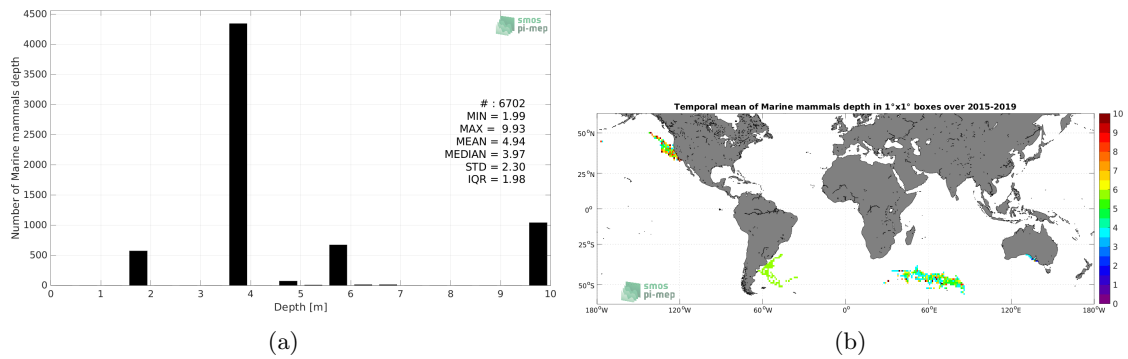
4500
4000
3500
3000
2500
2000
1500
1000
500
0
Number of Marine mammals depth
0 1 2 3 4 5 6 7 8 9 10
Depth [m]
smos pi-mep
# : 6702
MIN = 1.99
MAX = 9.93
MEAN = 4.94
MEDIAN = 3.97
STD = 2.30
IQR = 1.98

(a)

Temporal mean of Marine mammals depth in 1°x1° boxes over 2015-2019
50°N
25°N
0°
25°S
50°S
180°W 120°W 60°W 0° 60°E 120°E 180°W
smos pi-mep
10
9
8
7
6
5
4
3
2
1
0

(b)